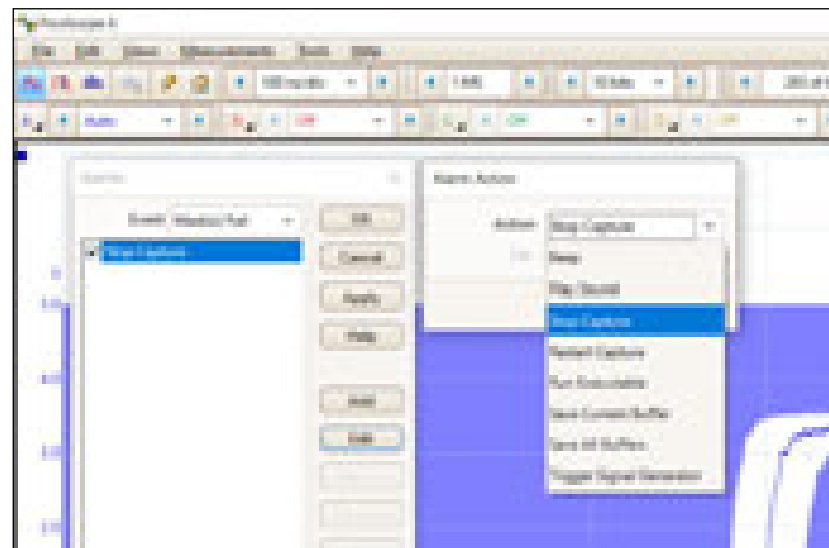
PicoScope 6

File Edit Views Measurements Tools Help

100 ms/div 1 MS 50 MS/s 200 kS

Auto Off Off Off

Alarms

Event: Waveform Full

Stop Capture

OK

Cancel

Apply

Help

Add

Edit

Alarm Action

Action: Stop Capture

Beep

Play Sound

Stop Capture

Restart Capture

Run Executable

Save Current Buffer

Save All Buffers

Trigger Signal Generator